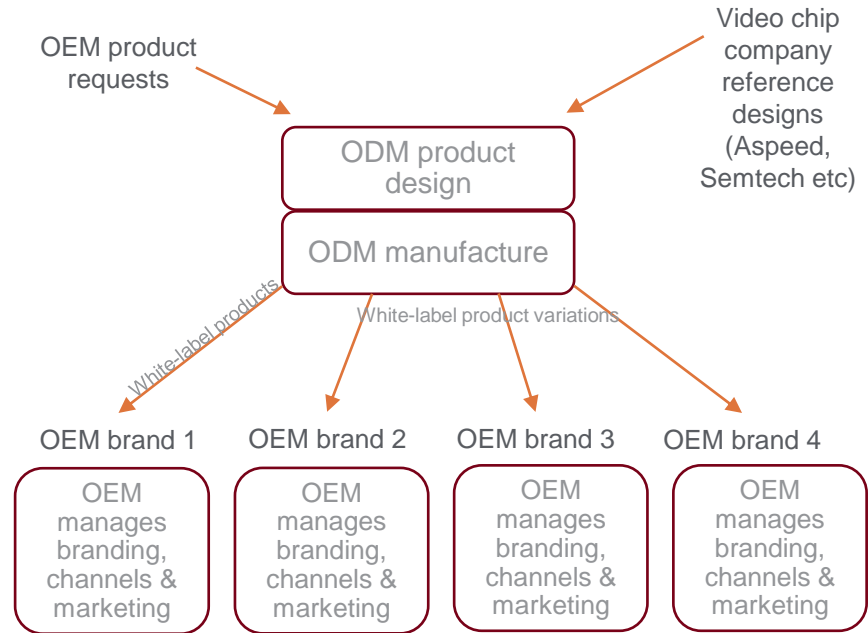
OEM product requests

Video chip company reference designs (Aspeed, Semtech etc)

ODM product design

ODM manufacture

White-label products

White-label product variations

OEM brand 1

OEM brand 2

OEM brand 3

OEM brand 4

OEM manages branding, channels & marketing

OEM manages branding, channels & marketing

OEM manages branding, channels & marketing

OEM manages branding, channels & marketing